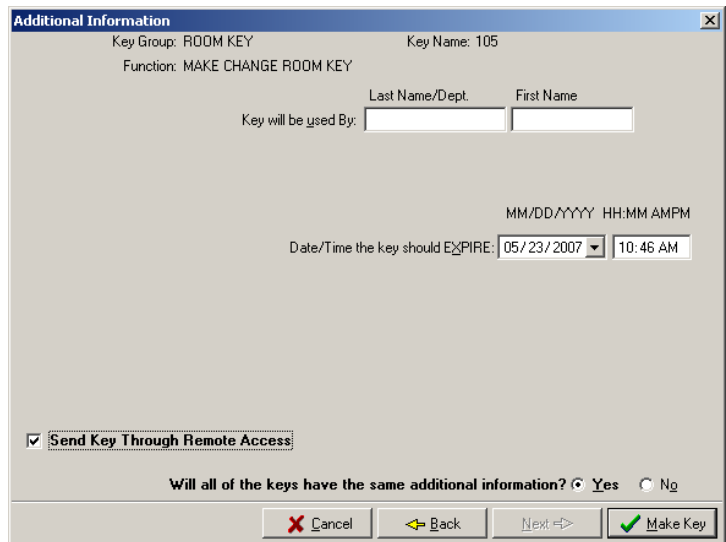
Additional Information

Key Group: ROOM KEY

Key Name: 105

Function: MAKE CHANGE ROOM KEY

Last Name/Dept.

First Name

Key will be used By:

MM/DD/YYYY HH:MM AMPM

Date/Time the key should EXPIRE: 05/23/2007 10:46 AM

Send Key Through Remote Access

Will all of the keys have the same additional information? Yes No

Cancel

Back

Next

Make Key